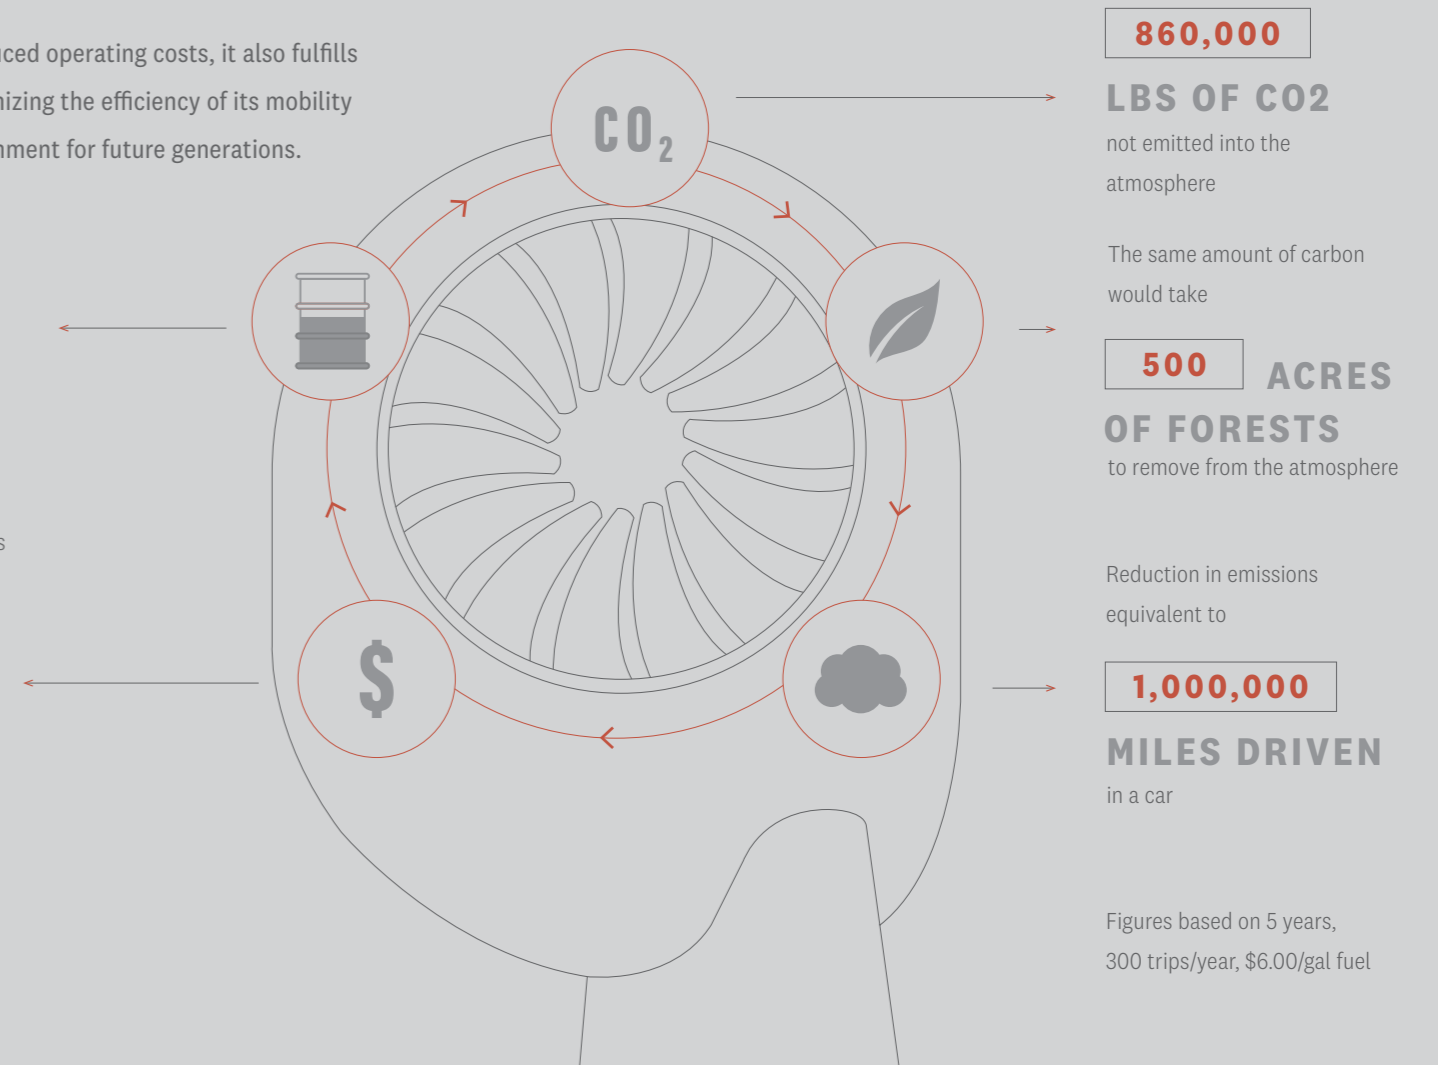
uced operating costs, it also fulfills
nizing the efficiency of its mobility
nment for future generations.

$CO_2$

s

$

860,000

LBS OF CO2

not emitted into the atmosphere

The same amount of carbon would take

500 ACRES OF FORESTS

to remove from the atmosphere

Reduction in emissions equivalent to

1,000,000

MILES DRIVEN

in a car

Figures based on 5 years, 300 trips/year, $6.00/gal fuel